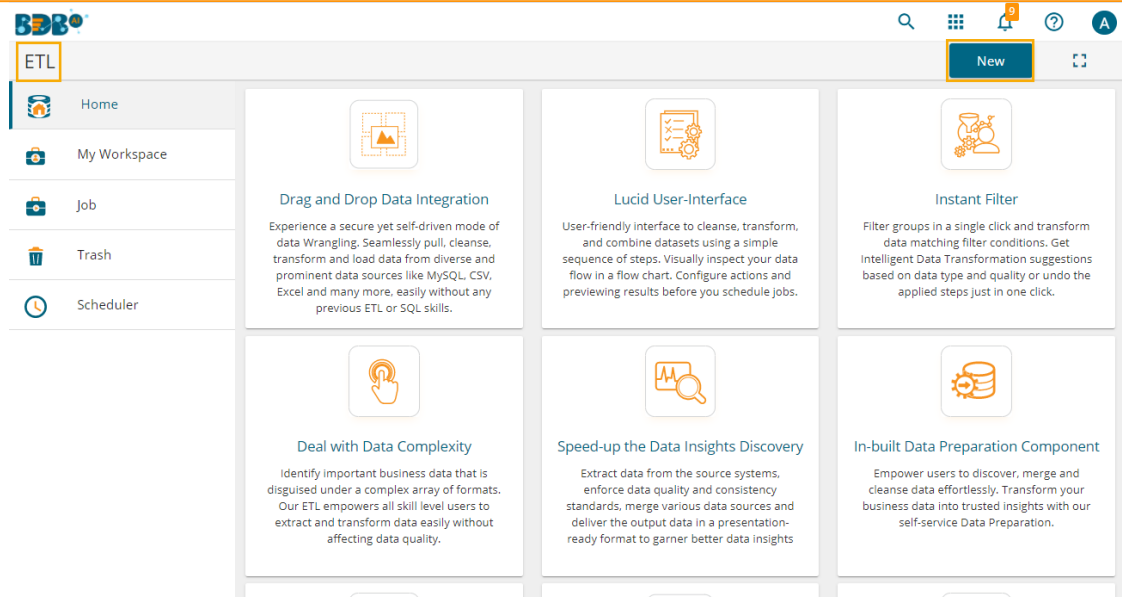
BDB AI

9

A

ETL

New

Home

My Workspace

Job

Trash

Scheduler

Drag and Drop Data Integration

Experience a secure yet self-driven mode of data Wrangling. Seamlessly pull, cleanse, transform and load data from diverse and prominent data sources like MySQL, CSV, Excel and many more, easily without any previous ETL or SQL skills.

Lucid User-Interface

User-friendly interface to cleanse, transform, and combine datasets using a simple sequence of steps. Visually inspect your data flow in a flow chart. Configure actions and previewing results before you schedule jobs.

Instant Filter

Filter groups in a single click and transform data matching filter conditions. Get Intelligent Data Transformation suggestions based on data type and quality or undo the applied steps just in one click.

Deal with Data Complexity

Identify important business data that is disguised under a complex array of formats. Our ETL empowers all skill level users to extract and transform data easily without affecting data quality.

Speed-up the Data Insights Discovery

Extract data from the source systems, enforce data quality and consistency standards, merge various data sources and deliver the output data in a presentation-ready format to garner better data insights

In-built Data Preparation Component

Empower users to discover, merge and cleanse data effortlessly. Transform your business data into trusted insights with our self-service Data Preparation.